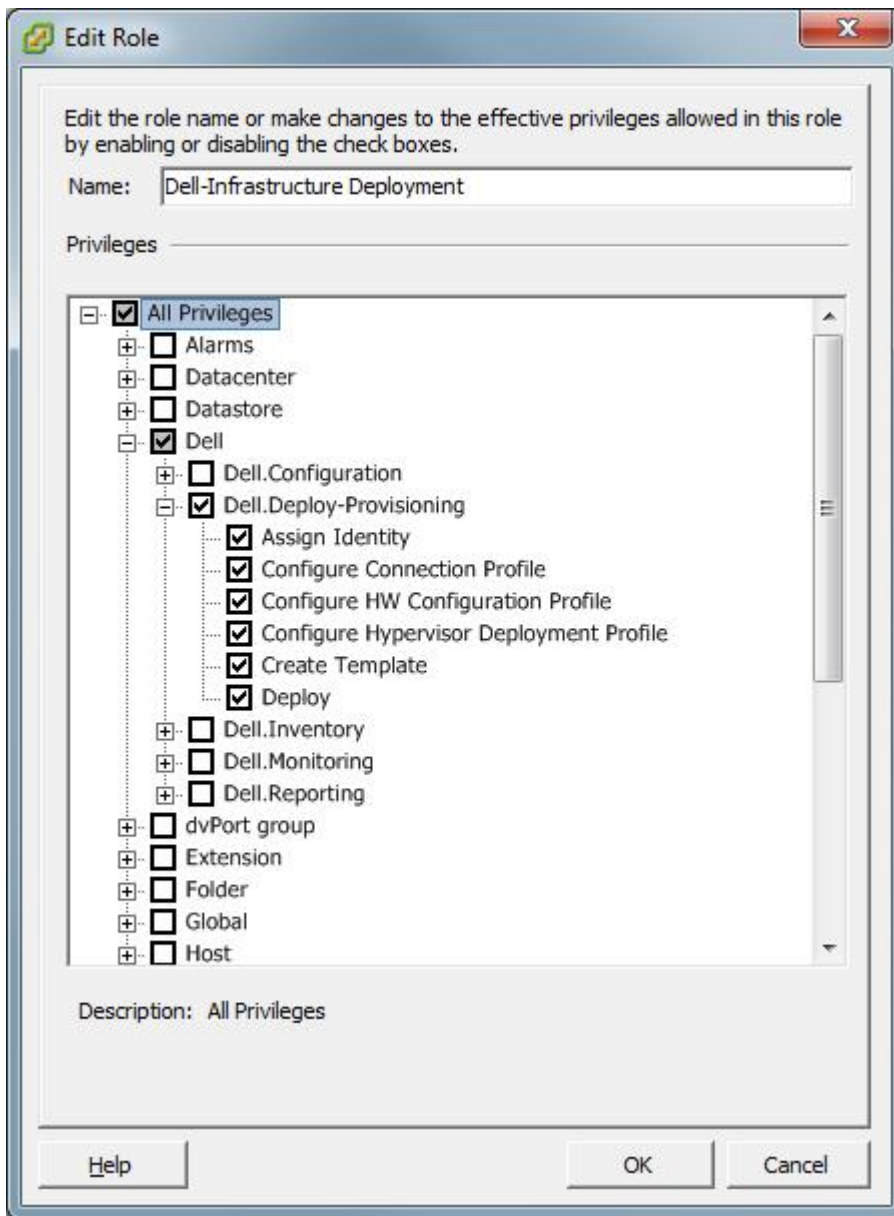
Edit Role

Edit the role name or make changes to the effective privileges allowed in this role by enabling or disabling the check boxes.

Name: Dell-Infrastructure Deployment

Privileges

All Privileges
Alarms
Datacenter
Datastore
Dell
Dell.Configuration
Dell.Deploy-Provisioning
Assign Identity
Configure Connection Profile
Configure HW Configuration Profile
Configure Hypervisor Deployment Profile
Create Template
Deploy
Dell.Inventory
Dell.Monitoring
Dell.Reporting
dvPort group
Extension
Folder
Global
Host

Description: All Privileges

Help
OK
Cancel